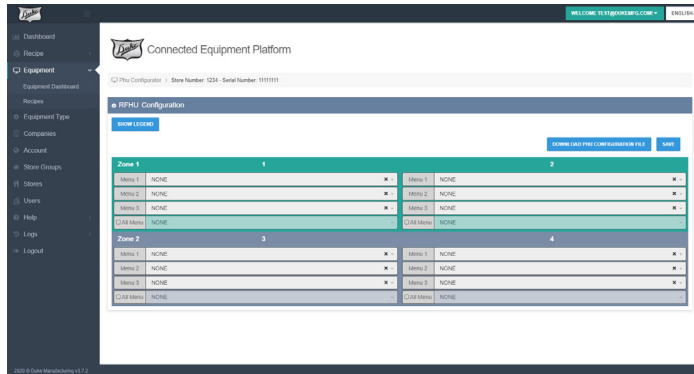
Duke

WELCOME TEST@DUKEMFG.COM ▾ ENGLISH

Dashboard
Recipe
Equipment
Equipment Dashboard
Recipes
Equipment Type
Companies
Account
Store Groups
Stores
Users
Help
Logs
Logout

Duke Connected Equipment Platform

Phu Configurator > Store Number: 1234 - Serial Number: 11111111

RFHU Configuration

SHOW LEGEND

DOWNLOAD PHU CONFIGURATION FILE SAVE

Zone 1 1 2
Menu 1 NONE Menu 1 NONE
Menu 2 NONE Menu 2 NONE
Menu 3 NONE Menu 3 NONE
All Menu NONE All Menu NONE

Zone 2 3 4
Menu 1 NONE Menu 1 NONE
Menu 2 NONE Menu 2 NONE
Menu 3 NONE Menu 3 NONE
All Menu NONE All Menu NONE

2020 © Duke Manufacturing v3.7.2